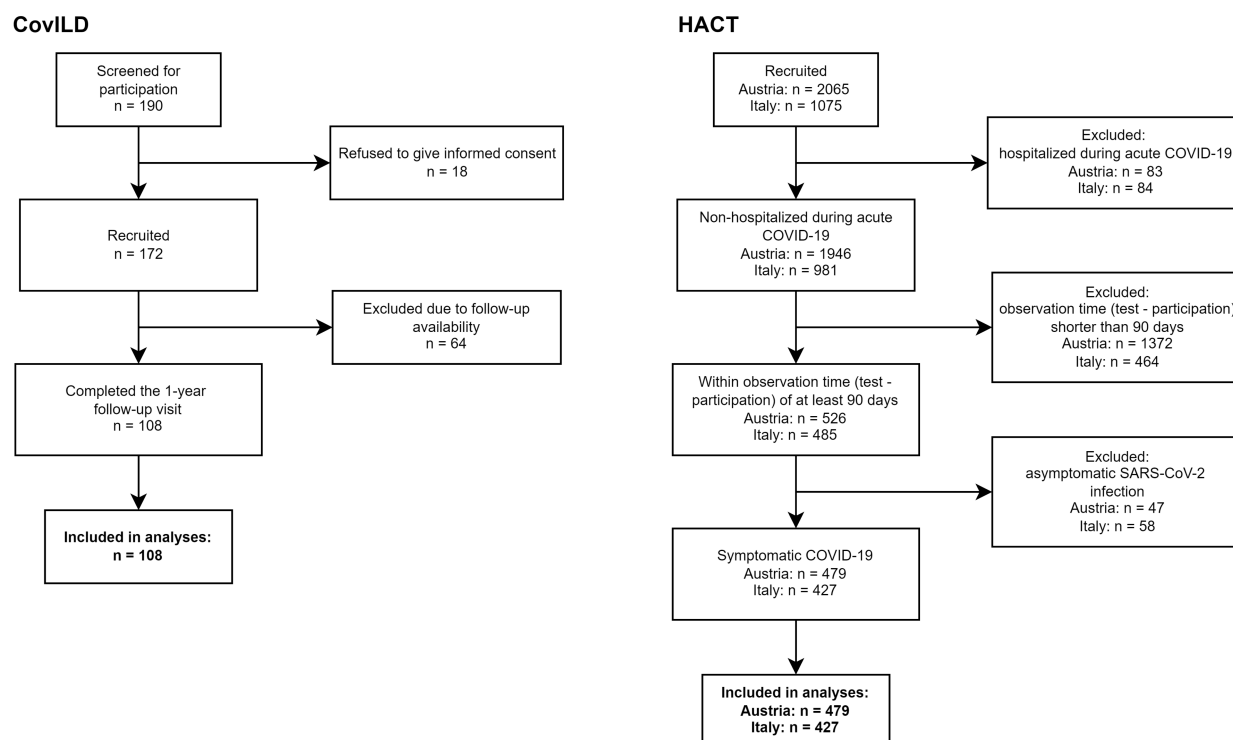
CovILD

Screened for participation
n = 190

Refused to give informed consent
n = 18

Recruited
n = 172

Excluded due to follow-up availability
n = 64

Completed the 1-year follow-up visit
n = 108

Included in analyses:
n = 108

HACT

Recruited
Austria: n = 2065
Italy: n = 1075

Excluded:
hospitalized during acute COVID-19
Austria: n = 83
Italy: n = 84

Non-hospitalized during acute COVID-19
Austria: n = 1946
Italy: n = 981

Excluded:
observation time (test - participation) shorter than 90 days
Austria: n = 1372
Italy: n = 464

Within observation time (test - participation) of at least 90 days
Austria: n = 526
Italy: n = 485

Excluded:
asymptomatic SARS-CoV-2 infection
Austria: n = 47
Italy: n = 58

Symptomatic COVID-19
Austria: n = 479
Italy: n = 427

Included in analyses:
Austria: n = 479
Italy: n = 427